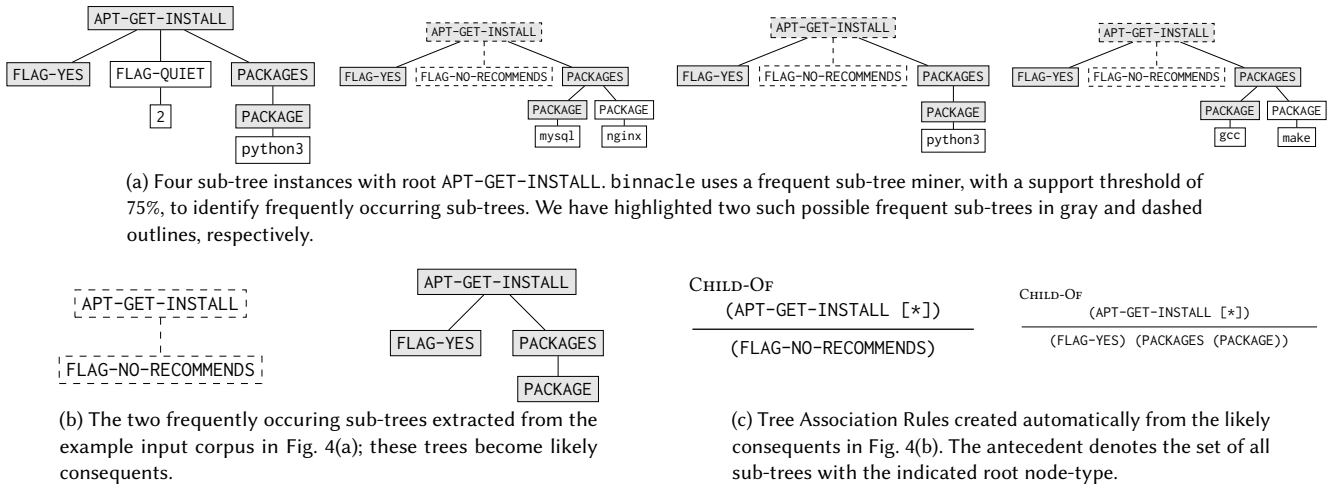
APT-GET-INSTALL
FLAG-YES FLAG-QUIET PACKAGES
2 PACKAGE
python3

APT-GET-INSTALL
FLAG-YES FLAG-NO-RECOMMENDS PACKAGES
PACKAGE PACKAGE
mysql nginx

APT-GET-INSTALL
FLAG-YES FLAG-NO-RECOMMENDS PACKAGES
PACKAGE
python3

APT-GET-INSTALL
FLAG-YES FLAG-NO-RECOMMENDS PACKAGES
PACKAGE PACKAGE
gcc make

(a) Four sub-tree instances with root APT-GET-INSTALL. binnacle uses a frequent sub-tree miner, with a support threshold of 75%, to identify frequently occurring sub-trees. We have highlighted two such possible frequent sub-trees in gray and dashed outlines, respectively.

APT-GET-INSTALL
FLAG-NO-RECOMMENDS

APT-GET-INSTALL
FLAG-YES PACKAGES
PACKAGE

(b) The two frequently occuring sub-trees extracted from the example input corpus in Fig. 4(a); these trees become likely consequents.

Child-Of
$\frac{\text{(APT-GET-INSTALL [*])}}{\text{(FLAG-NO-RECOMMENDS)}}$

Child-Of
$\frac{\text{(APT-GET-INSTALL [*])}}{\text{(FLAG-YES) (PACKAGES (PACKAGE))}}$

(c) Tree Association Rules created automatically from the likely consequents in Fig. 4(b). The antecedent denotes the set of all sub-trees with the indicated root node-type.